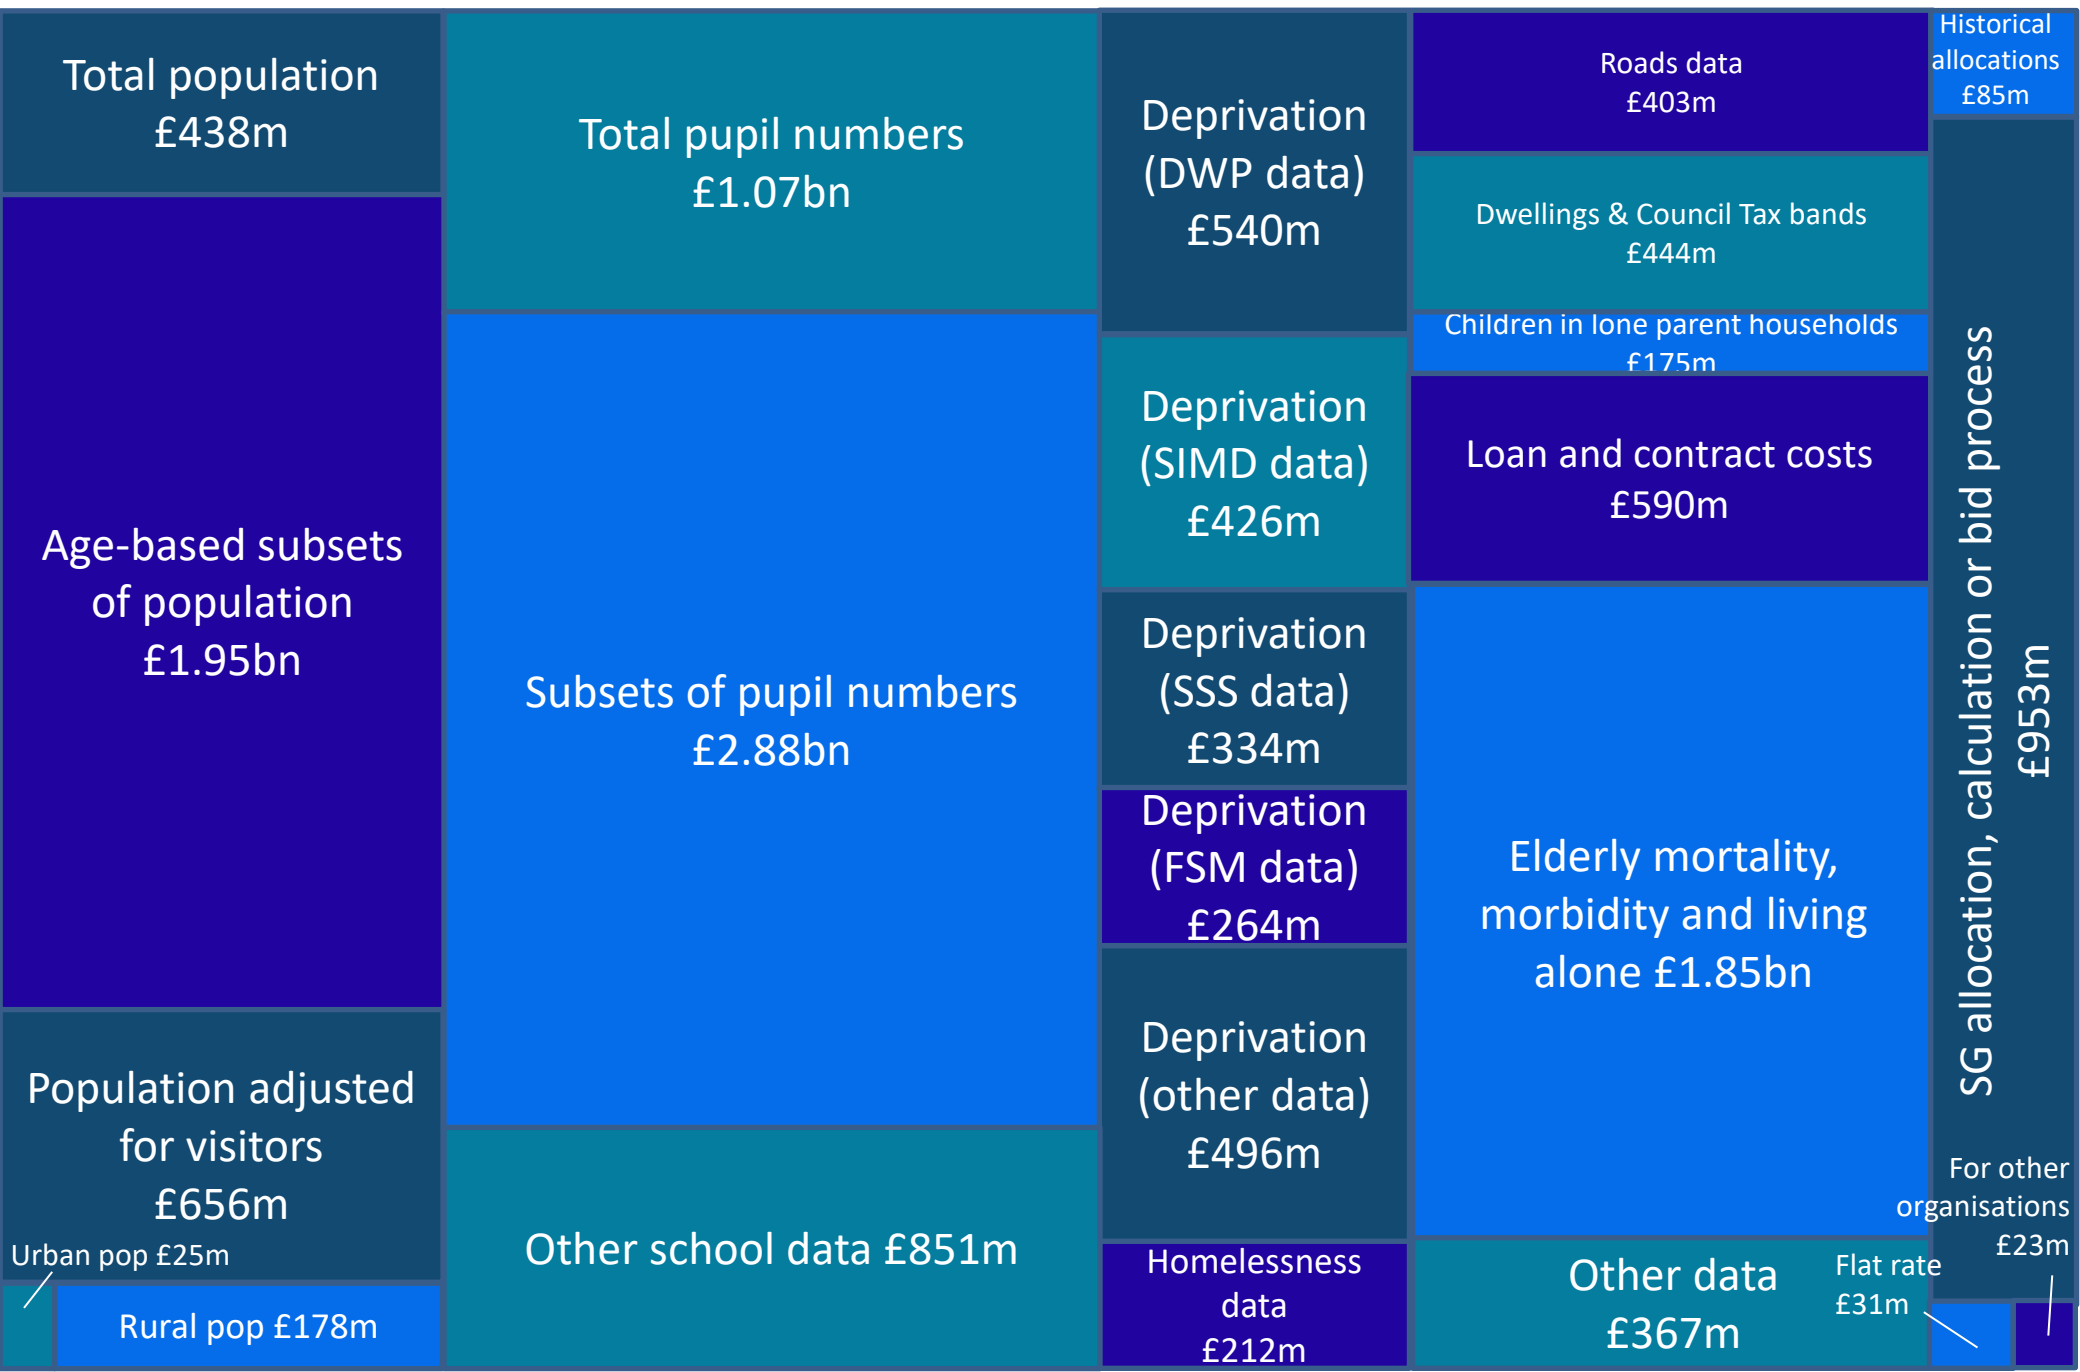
Total population £438m

Age-based subsets of population £1.95bn

Population adjusted for visitors £656m

Urban pop £25m

Rural pop £178m

Total pupil numbers £1.07bn

Subsets of pupil numbers £2.88bn

Other school data £851m

Deprivation (DWP data) £540m

Deprivation (SIMD data) £426m

Deprivation (SSS data) £334m

Deprivation (FSM data) £264m

Deprivation (other data) £496m

Homelessness data £212m

Roads data £403m

Dwellings & Council Tax bands £444m

Children in lone parent households £175m

Loan and contract costs £590m

Elderly mortality, morbidity and living alone £1.85bn

Other data £367m

Flat rate £31m

Historical allocations £85m

SG allocation, calculation or bid process £953m

For other organisations £23m